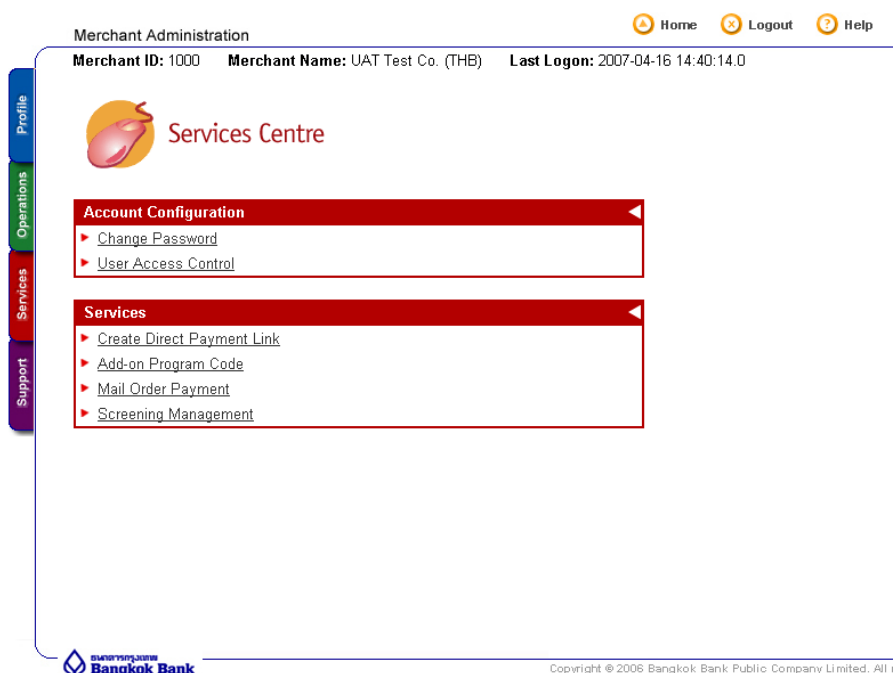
Merchant Administration

Home Logout Help

Merchant ID: 1000 Merchant Name: UAT Test Co. (THB) Last Logon: 2007-04-16 14:40:14.0

Profile

Operations

Services

Support

Services Centre

Account Configuration

Change Password

User Access Control

Services

Create Direct Payment Link

Add-on Program Code

Mail Order Payment

Screening Management

ธนาคารกรุงเทพ
Bangkok Bank

Copyright © 2006 Bangkok Bank Public Company Limited. All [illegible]